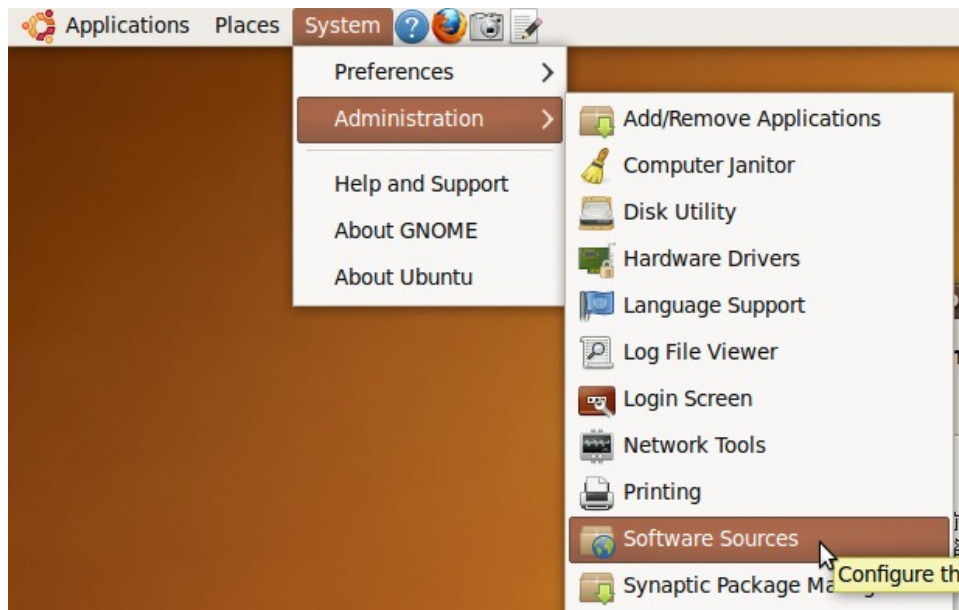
Applications Places System

Preferences

Administration

Help and Support

About GNOME

About Ubuntu

Add/Remove Applications

Computer Janitor

Disk Utility

Hardware Drivers

Language Support

Log File Viewer

Login Screen

Network Tools

Printing

Software Sources

Synaptic Package Ma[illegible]

Configure th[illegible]